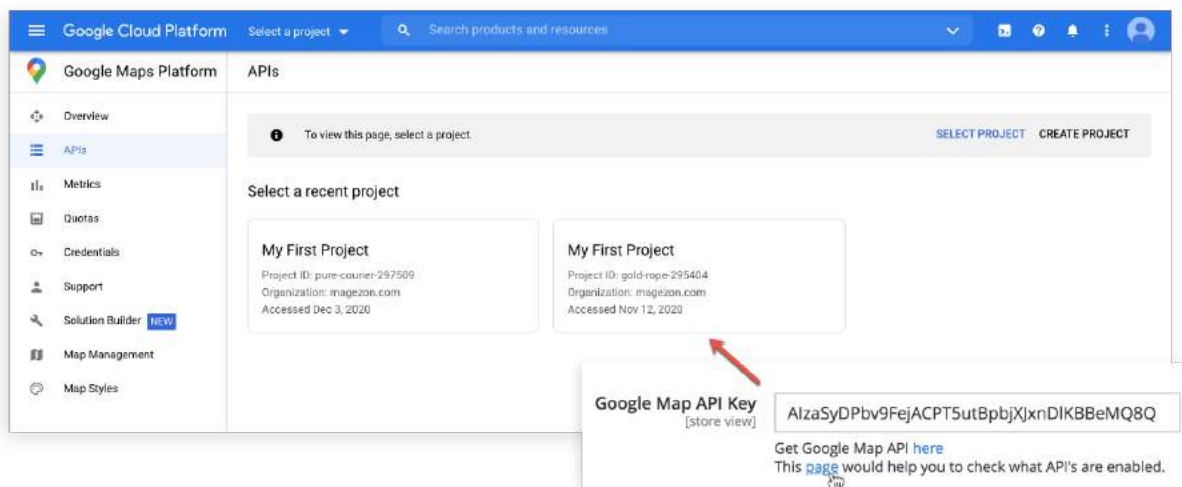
Google Cloud Platform Select a project

Search products and resources

Google Maps Platform

APIs

Overview

APIs

Metrics

Quotas

Credentials

Support

Solution Builder NEW

Map Management

Map Styles

To view this page, select a project.

SELECT PROJECT CREATE PROJECT

Select a recent project

My First Project
Project ID: pure-couner-297509
Organization: magezon.com
Accessed Dec 3, 2020

My First Project
Project ID: gold-rope-295404
Organization: magezon.com
Accessed Nov 12, 2020

Google Map API Key
[store view]

AIzaSyDPbv9FejACPT5utBpbjXJxnDIKBBeMQ8Q

Get Google Map API here
This page would help you to check what API's are enabled.